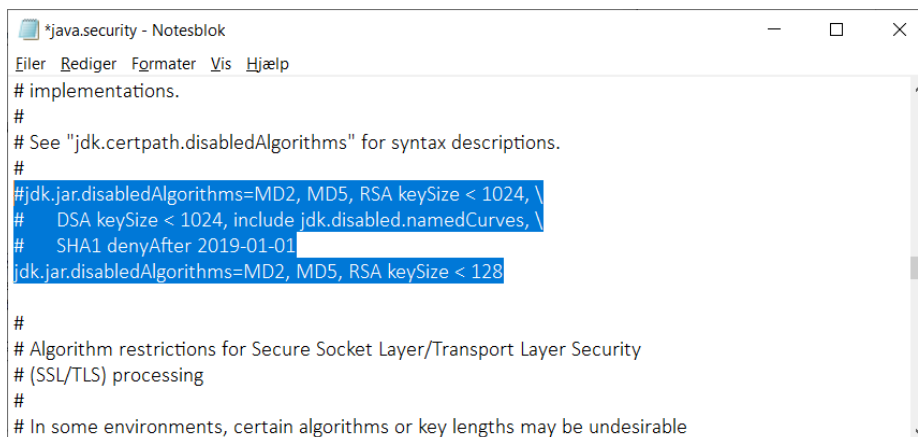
*java.security - Notesblok

Filer Rediger Formater Vis Hjælp

# implementations.
#
# See "jdk.certpath.disabledAlgorithms" for syntax descriptions.
#
#jdk.jar.disabledAlgorithms=MD2, MD5, RSA keySize < 1024, \
#      DSA keySize < 1024, include jdk.disabled.namedCurves, \
#      SHA1 denyAfter 2019-01-01
jdk.jar.disabledAlgorithms=MD2, MD5, RSA keySize < 128

#
# Algorithm restrictions for Secure Socket Layer/Transport Layer Security
# (SSL/TLS) processing
#
# In some environments, certain algorithms or key lengths may be undesirable